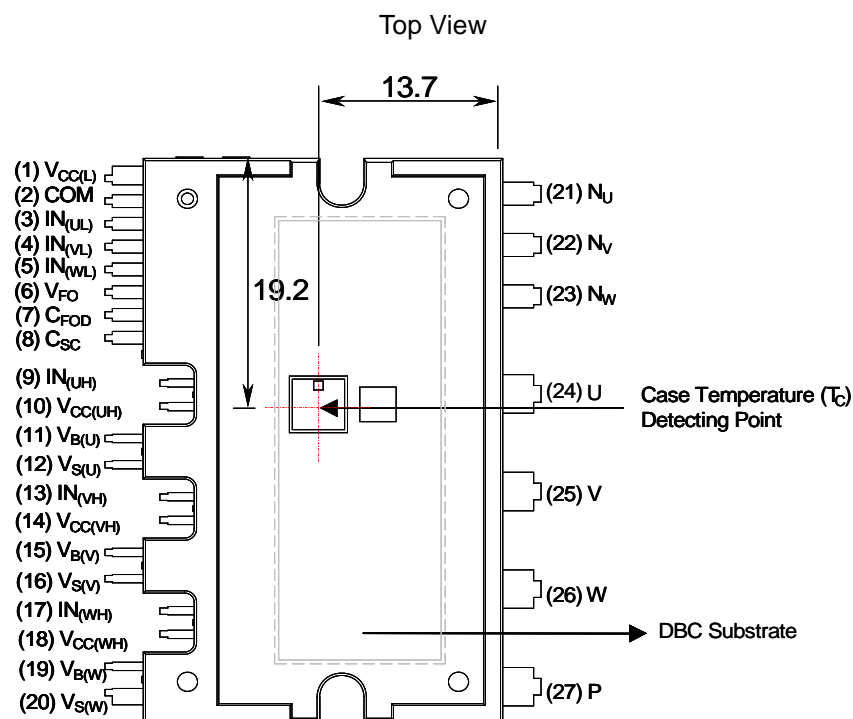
Top View

13.7

19.2

(1) $V_{CC(L)}$
(2) COM
(3) $IN_{(UL)}$
(4) $IN_{(VL)}$
(5) $IN_{(WL)}$
(6) $V_{FO}$
(7) $C_{FOD}$
(8) $C_{SC}$
(9) $IN_{(UH)}$
(10) $V_{CC(UH)}$
(11) $V_{B(U)}$
(12) $V_{S(U)}$
(13) $IN_{(VH)}$
(14) $V_{CC(VH)}$
(15) $V_{B(V)}$
(16) $V_{S(V)}$
(17) $IN_{(WH)}$
(18) $V_{CC(WH)}$
(19) $V_{B(W)}$
(20) $V_{S(W)}$

(21) $N_U$
(22) $N_V$
(23) $N_W$
(24) U
(25) V
(26) W
(27) P

Case Temperature ($T_C$) Detecting Point

DBC Substrate